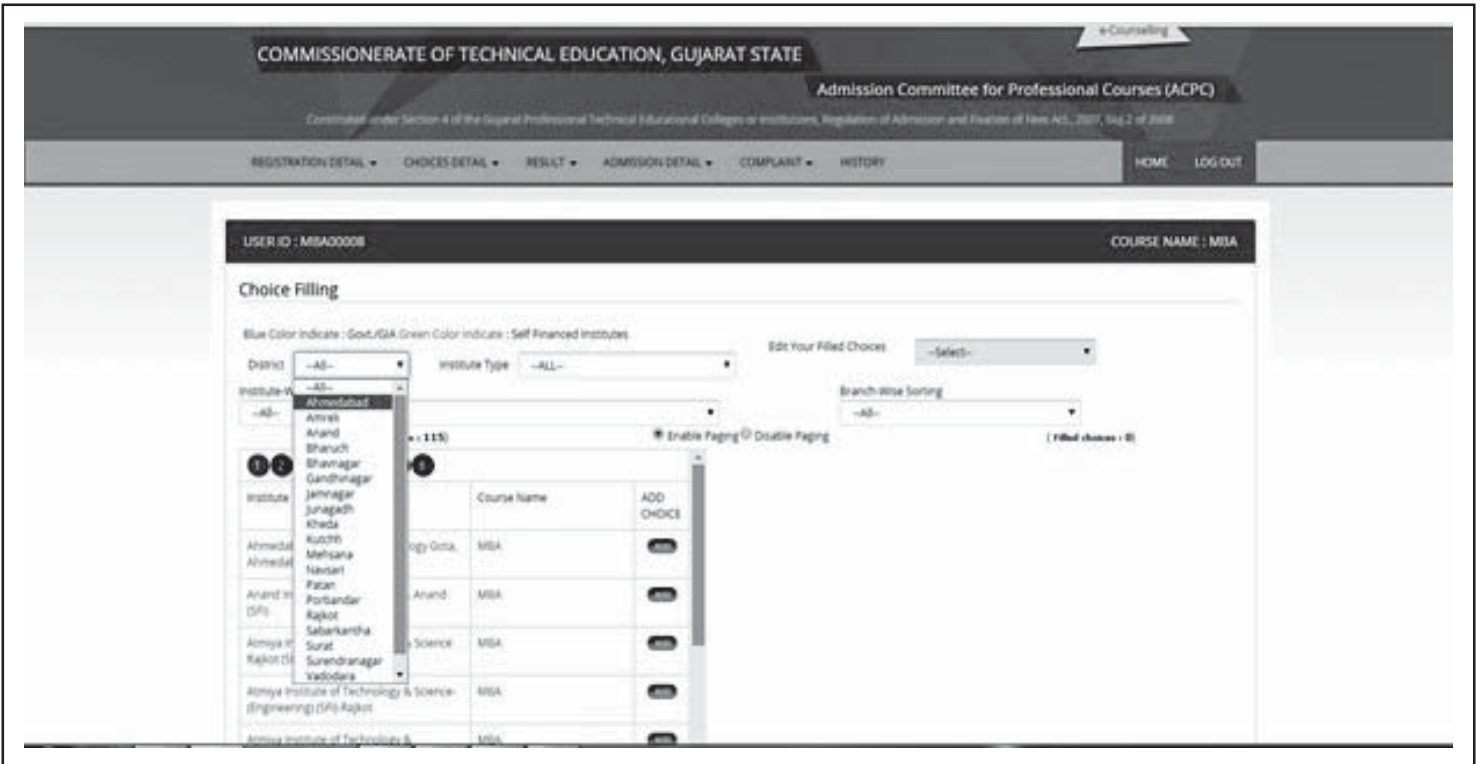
e-Counselling

COMMISSIONERATE OF TECHNICAL EDUCATION, GUJARAT STATE

Admission Committee for Professional Courses (ACPC)

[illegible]

REGISTRATION DETAIL ▾ CHOICES DETAIL ▾ RESULT ▾ ADMISSION DETAIL ▾ COMPLAINT ▾ HISTORY HOME LOG OUT

USER ID : MBA00008 COURSE NAME : MBA

Choice Filling

Blue Color Indicate : Govt./GIA Green Color Indicate : Self Financed Institutes

District --All-- Institute Type --ALL-- Edit Your Filled Choices --Select--

Institute-W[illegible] Branch-Wise Sorting

--All-- --All--

--All--
Ahmedabad
Amreli
Anand
Bharuch
Bhavnagar
Gandhinagar
Jamnagar
Junagadh
Kheda
Kutchh
Mehsana
Navsari
Patan
Porbandar
Rajkot
Sabarkantha
Surat
Surendranagar
Vadodara

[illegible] = 115) Enable Paging Disable Paging (Filled choices : 0)

1 2 8

| Institute | Course Name | ADD CHOICE |
|---|---|---|
| Ahmedab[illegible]ogy Gota, Ahmedab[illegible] | MBA | Add |
| Anand In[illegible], Anand (SFI) | MBA | Add |
| Atmiya I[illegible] Science Rajkot (S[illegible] | MBA | Add |
| Atmiya Institute of Technology & Science-(Engineering) (SFI) Rajkot | MBA | Add |
| Atmiya Institute of Technology & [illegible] | MBA | Add |